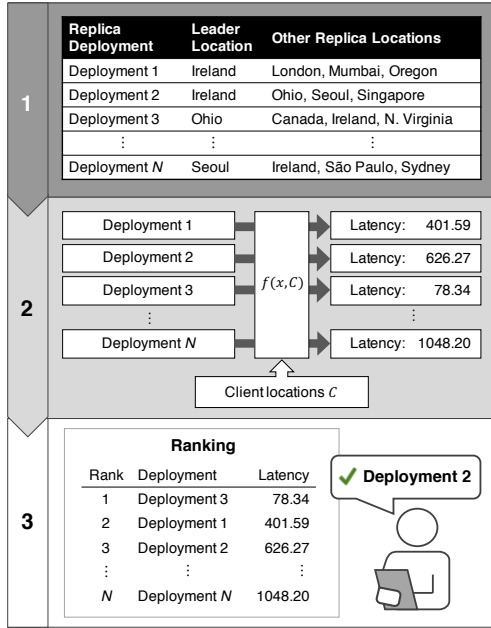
1

| Replica Deployment | Leader Location | Other Replica Locations |
|---|---|---|
| Deployment 1 | Ireland | London, Mumbai, Oregon |
| Deployment 2 | Ireland | Ohio, Seoul, Singapore |
| Deployment 3 | Ohio | Canada, Ireland, N. Virginia |
| ⋮ | ⋮ | ⋮ |
| Deployment *N* | Seoul | Ireland, São Paulo, Sydney |

2

Deployment 1
Deployment 2
Deployment 3
⋮
Deployment *N*

$f(x,C)$

Client locations $C$

Latency: 401.59
Latency: 626.27
Latency: 78.34
⋮
Latency: 1048.20

3

Ranking

| Rank | Deployment | Latency |
|---|---|---|
| 1 | Deployment 3 | 78.34 |
| 2 | Deployment 1 | 401.59 |
| 3 | Deployment 2 | 626.27 |
| ⋮ | ⋮ | ⋮ |
| *N* | Deployment *N* | 1048.20 |

✓ Deployment 2